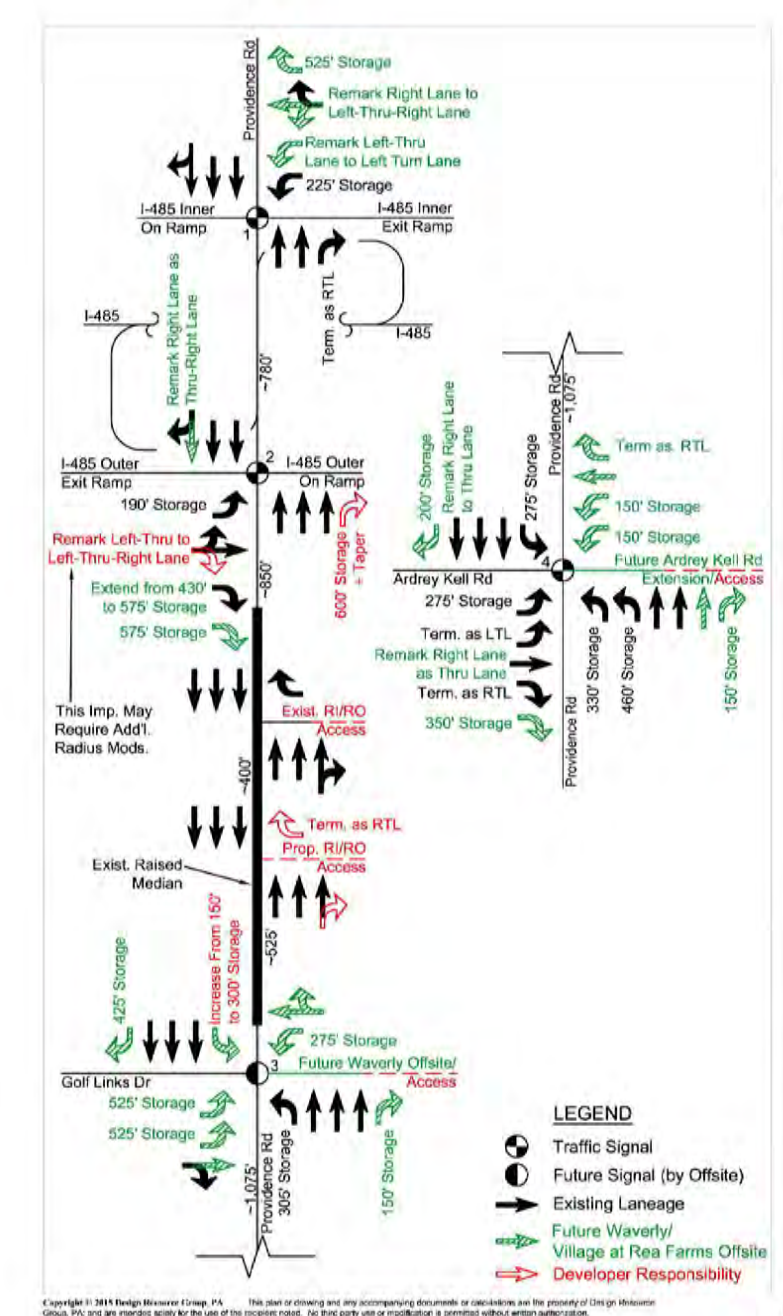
Providence Rd
525' Storage
Remark Right Lane to Left-Thru-Right Lane
Remark Left-Thru Lane to Left Turn Lane
225' Storage
I-485 Inner On Ramp
1
I-485 Inner Exit Ramp
Term. as RTL
I-485
I-485
Remark Right Lane as Thru-Right Lane
~780'
I-485 Outer Exit Ramp
2
I-485 Outer On Ramp
190' Storage
Remark Left-Thru to Left-Thru-Right Lane
600' Storage + Taper
~350'
Extend from 430' to 575' Storage
575' Storage
This Imp. May Require Add'l. Radius Mods.
Exist. RI/RO Access
~400'
Term. as RTL
Prop. RI/RO Access
Exist. Raised Median
Increase From 150' to 300' Storage
~525'
425' Storage
275' Storage
3
Future Waverly Offsite/ Access
Golf Links Dr
525' Storage
525' Storage
~1,075'
Providence Rd
305' Storage
150' Storage
Providence Rd
~1,075'
200' Storage
Remark Right Lane to Thru Lane
275' Storage
Term. as RTL
150' Storage
150' Storage
4
Ardrey Kell Rd
Future Ardrey Kell Rd Extension/Access
275' Storage
Term. as LTL
Remark Right Lane as Thru Lane
Term. as RTL
350' Storage
Providence Rd
330' Storage
460' Storage
150' Storage
LEGEND
Traffic Signal
Future Signal (by Offsite)
Existing Laneage
Future Waverly/ Village at Rea Farms Offsite
Developer Responsibility
Copyright © 2015 Design Resource Group, PA This plan or drawing and any accompanying documents or calculations are the property of Design Resource Group, PA; and are intended solely for the use of the recipient noted. No third party use or modification is permitted without written authorization.